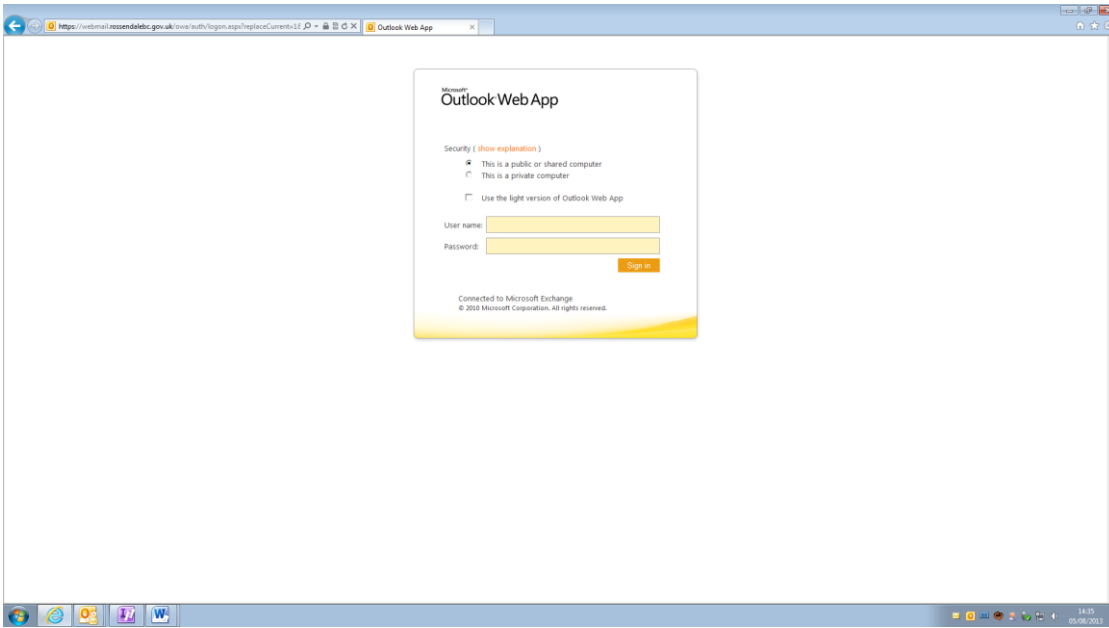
https://webmail.rossendalebc.gov.uk/owa/auth/logon.aspx?replaceCurrent=1&

Outlook Web App

Microsoft®
Outlook Web App

Security ( show explanation )

This is a public or shared computer
This is a private computer

Use the light version of Outlook Web App

User name:
Password:

Sign in

Connected to Microsoft Exchange
© 2010 Microsoft Corporation. All rights reserved.

14:35
05/08/2013